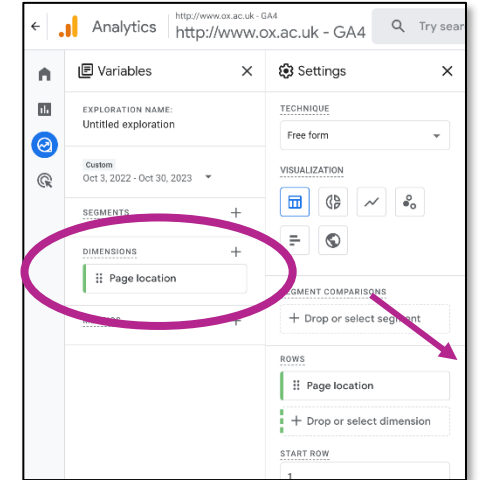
Analytics http://www.ox.ac.uk - GA4
http://www.ox.ac.uk - GA4
Try sear

Variables ×

EXPLORATION NAME:
Untitled exploration

Custom
Oct 3, 2022 - Oct 30, 2023

SEGMENTS +

DIMENSIONS +
Page location

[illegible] +

Settings ×

TECHNIQUE
Free form

VISUALIZATION

SEGMENT COMPARISONS
+ Drop or select segment

ROWS
Page location
+ Drop or select dimension

START ROW
1